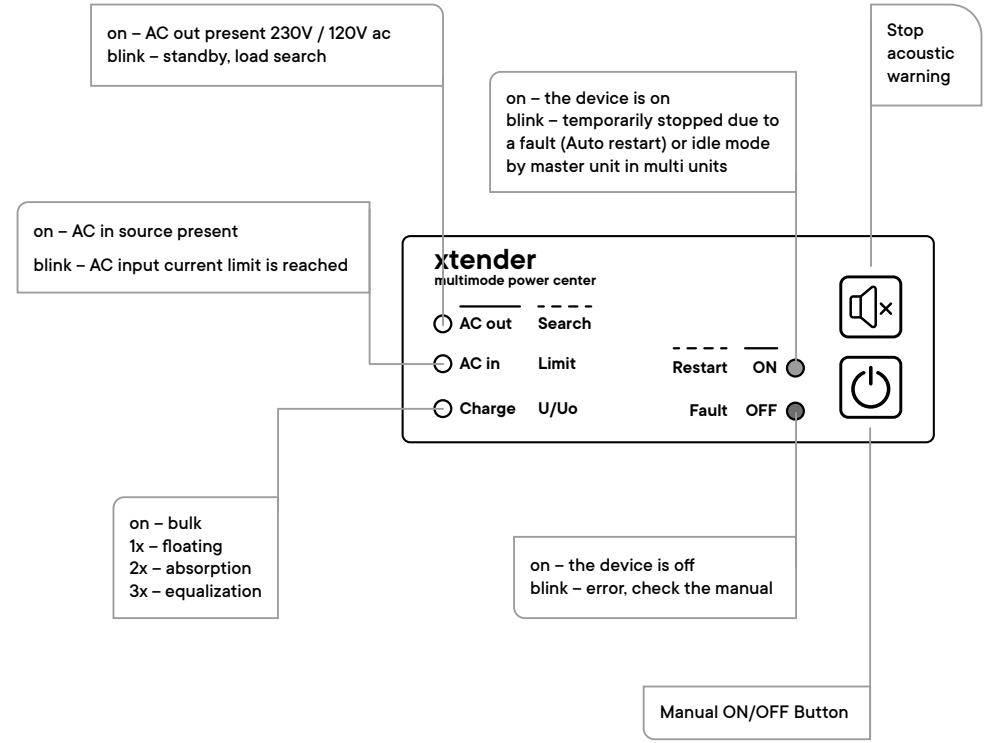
on – AC out present 230V / 120V ac
blink – standby, load search

Stop acoustic warning

on – the device is on
blink – temporarily stopped due to a fault (Auto restart) or idle mode by master unit in multi units

on – AC in source present

blink – AC input current limit is reached

xtender
multimode power center

AC out Search

AC in Limit

Charge U/Uo

Restart ON

Fault OFF

on – bulk
1x – floating
2x – absorption
3x – equalization

on – the device is off
blink – error, check the manual

Manual ON/OFF Button